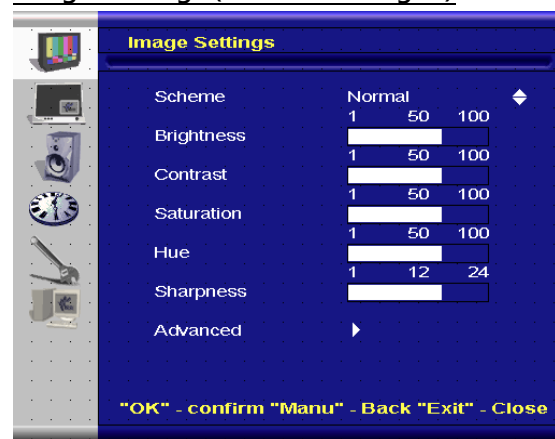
Image Settings

| | | | |
|---|---|---|---|
| Scheme | Normal | | |
| | 1 | 50 | 100 |
| Brightness | | | |
| | 1 | 50 | 100 |
| Contrast | | | |
| | 1 | 50 | 100 |
| Saturation | | | |
| | 1 | 50 | 100 |
| Hue | | | |
| | 1 | 12 | 24 |
| Sharpness | | | |
| Advanced | | | |

"OK" - confirm "Manu" - Back "Exit" - Close